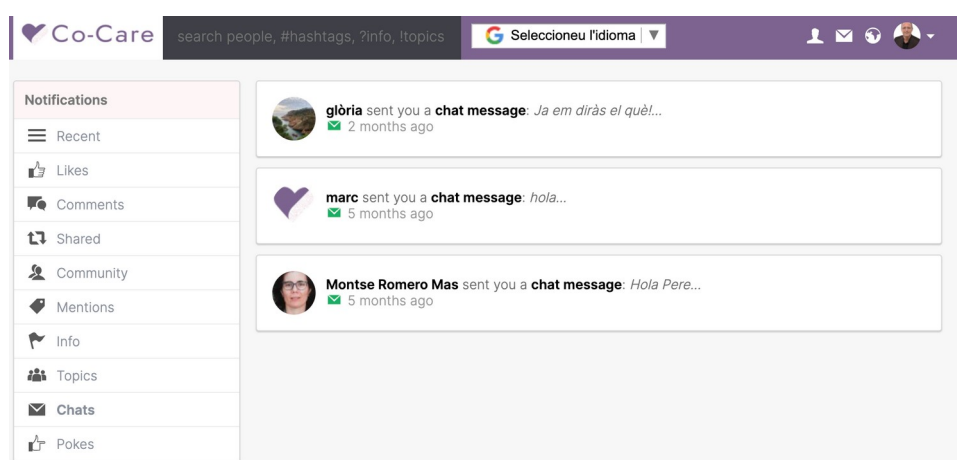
Co-Care

search people, #hashtags, ?info, !topics

Seleccioneu l'idioma ▼

Notifications

Recent

Likes

Comments

Shared

Community

Mentions

Info

Topics

Chats

Pokes

glòria sent you a chat message: Ja em diràs el què!...
2 months ago

marc sent you a chat message: hola...
5 months ago

Montse Romero Mas sent you a chat message: Hola Pere...
5 months ago